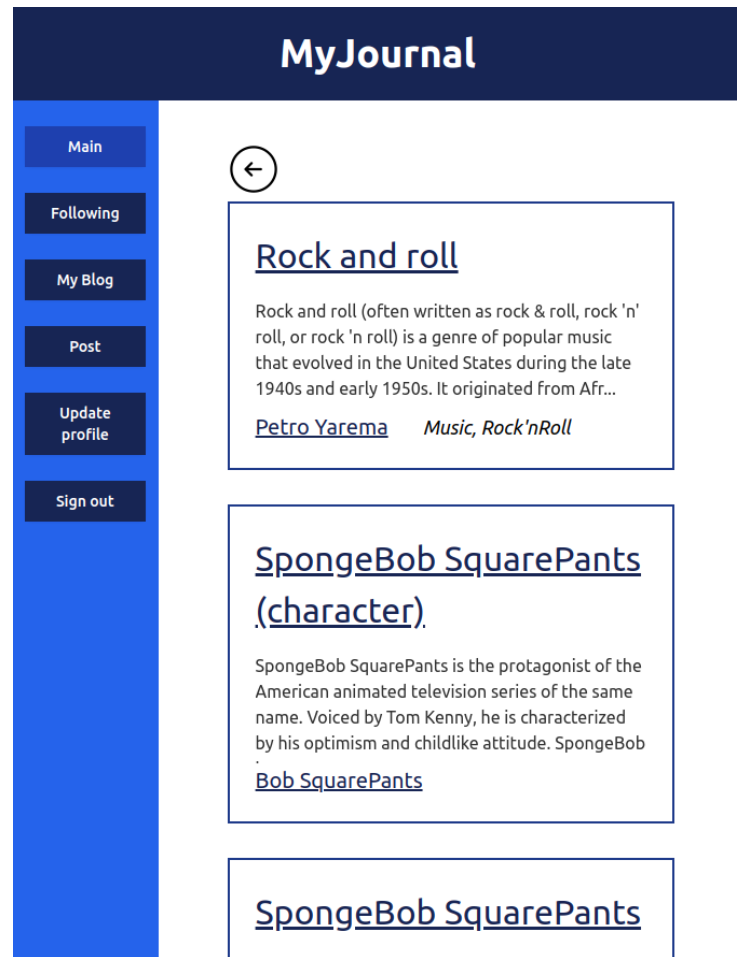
MyJournal

Main

Following

My Blog

Post

Update profile

Sign out

Rock and roll

Rock and roll (often written as rock & roll, rock 'n' roll, or rock 'n roll) is a genre of popular music that evolved in the United States during the late 1940s and early 1950s. It originated from Afr...

Petro Yarema

Music, Rock'nRoll

SpongeBob SquarePants (character)

SpongeBob SquarePants is the protagonist of the American animated television series of the same name. Voiced by Tom Kenny, he is characterized by his optimism and childlike attitude. SpongeBob

Bob SquarePants

SpongeBob SquarePants